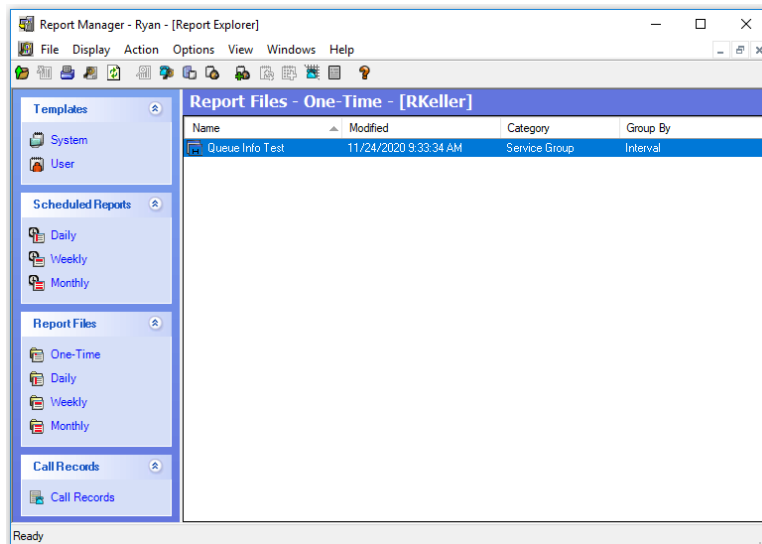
Report Manager - Ryan - [Report Explorer]

File Display Action Options View Windows Help

Templates

System

User

Scheduled Reports

Daily

Weekly

Monthly

Report Files

One-Time

Daily

Weekly

Monthly

Call Records

Call Records

Report Files - One-Time - [RKeller]

| Name | Modified | Category | Group By |
|---|---|---|---|
| Queue Info Test | 11/24/2020 9:33:34 AM | Service Group | Interval |

Ready